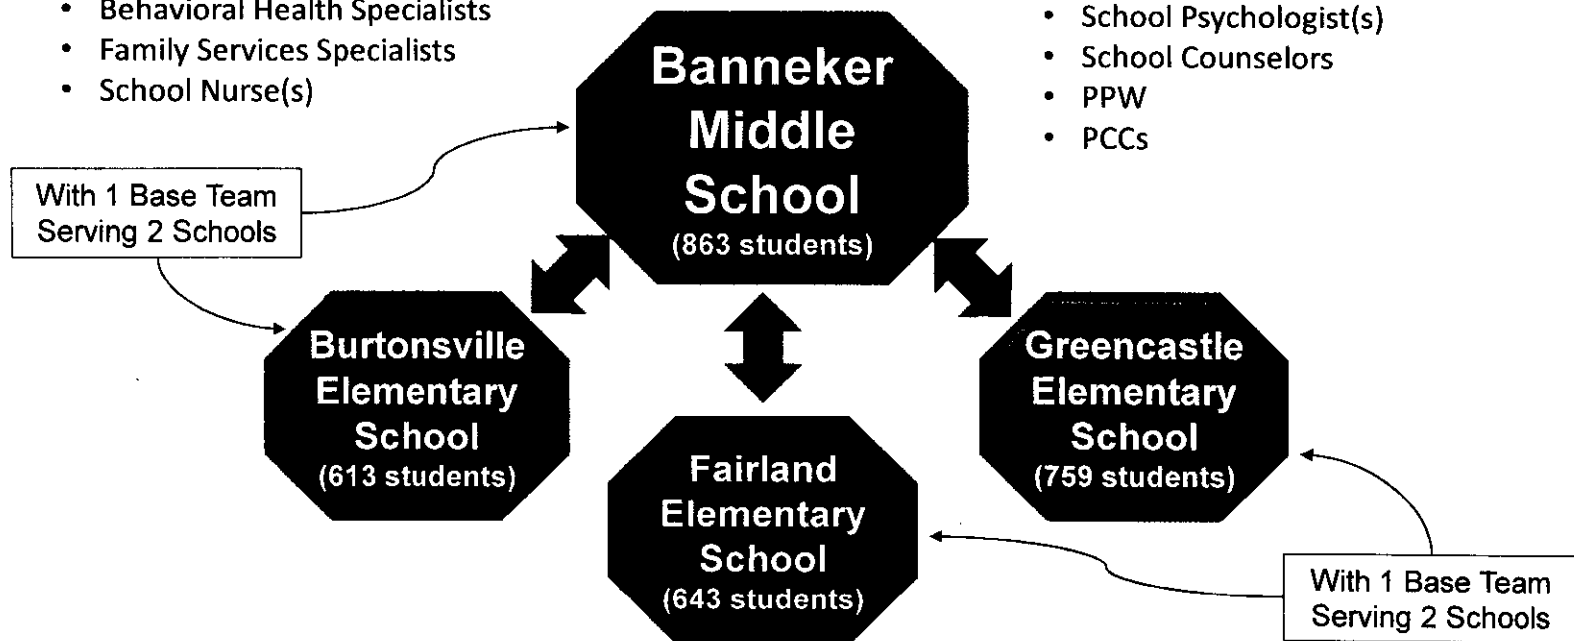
- Behavioral Health Specialists
- Family Services Specialists
- School Nurse(s)

- School Psychologist(s)
- School Counselors
- PPW
- PCCs

Banneker Middle School
(863 students)

With 1 Base Team Serving 2 Schools

Burtonsville Elementary School
(613 students)

Fairland Elementary School
(643 students)

Greencastle Elementary School
(759 students)

With 1 Base Team Serving 2 Schools